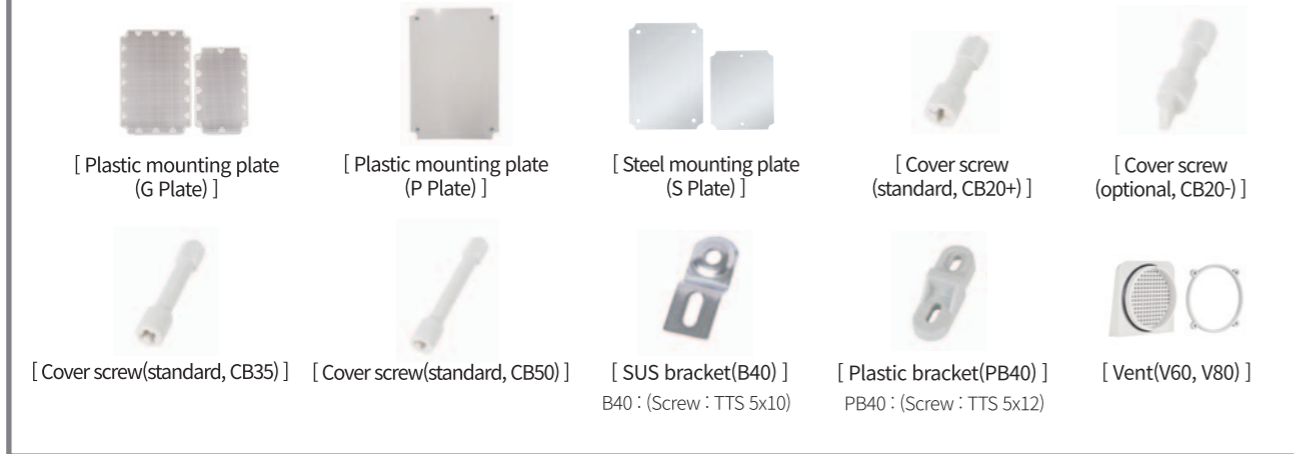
[ Plastic mounting plate (G Plate) ]

[ Plastic mounting plate (P Plate) ]

[ Steel mounting plate (S Plate) ]

[ Cover screw (standard, CB20+) ]

[ Cover screw (optional, CB20-) ]

[ Cover screw(standard, CB35) ]

[ Cover screw(standard, CB50) ]

[ SUS bracket(B40) ]
B40 : (Screw : TTS 5x10)

[ Plastic bracket(PB40) ]
PB40 : (Screw : TTS 5x12)

[ Vent(V60, V80) ]